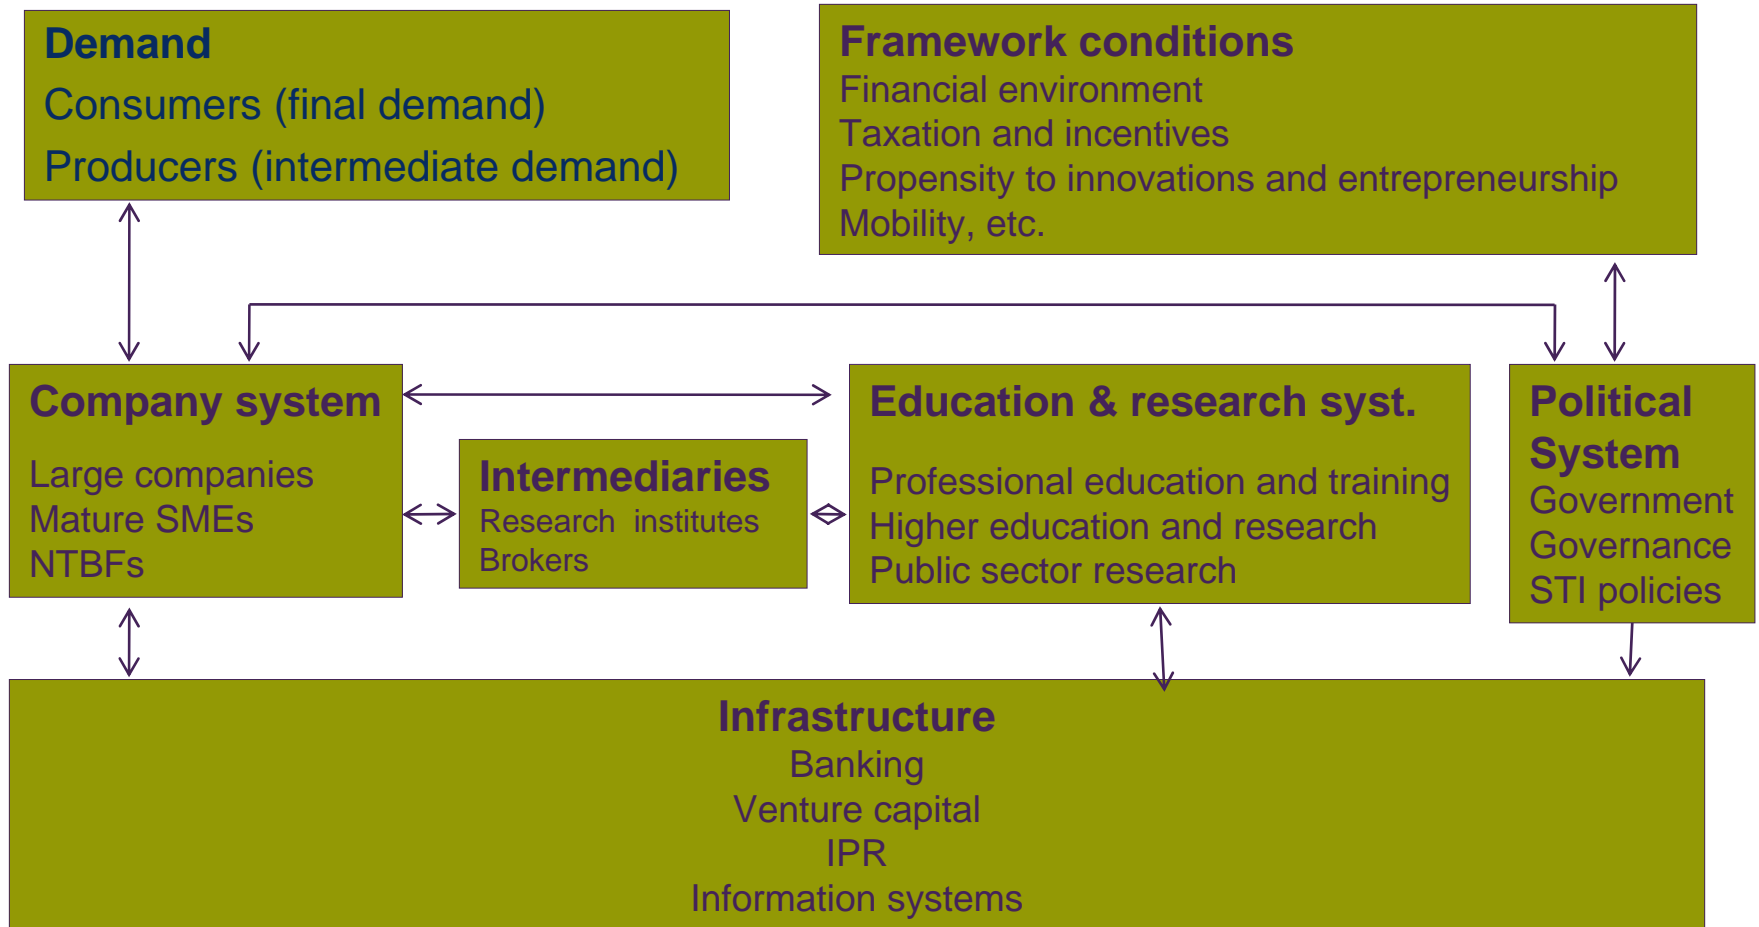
Demand
Consumers (final demand)
Producers (intermediate demand)

Framework conditions
Financial environment
Taxation and incentives
Propensity to innovations and entrepreneurship
Mobility, etc.

Company system
Large companies
Mature SMEs
NTBFs

Intermediaries
Research institutes
Brokers

Education & research syst.
Professional education and training
Higher education and research
Public sector research

Political System
Government
Governance
STI policies

Infrastructure
Banking
Venture capital
IPR
Information systems